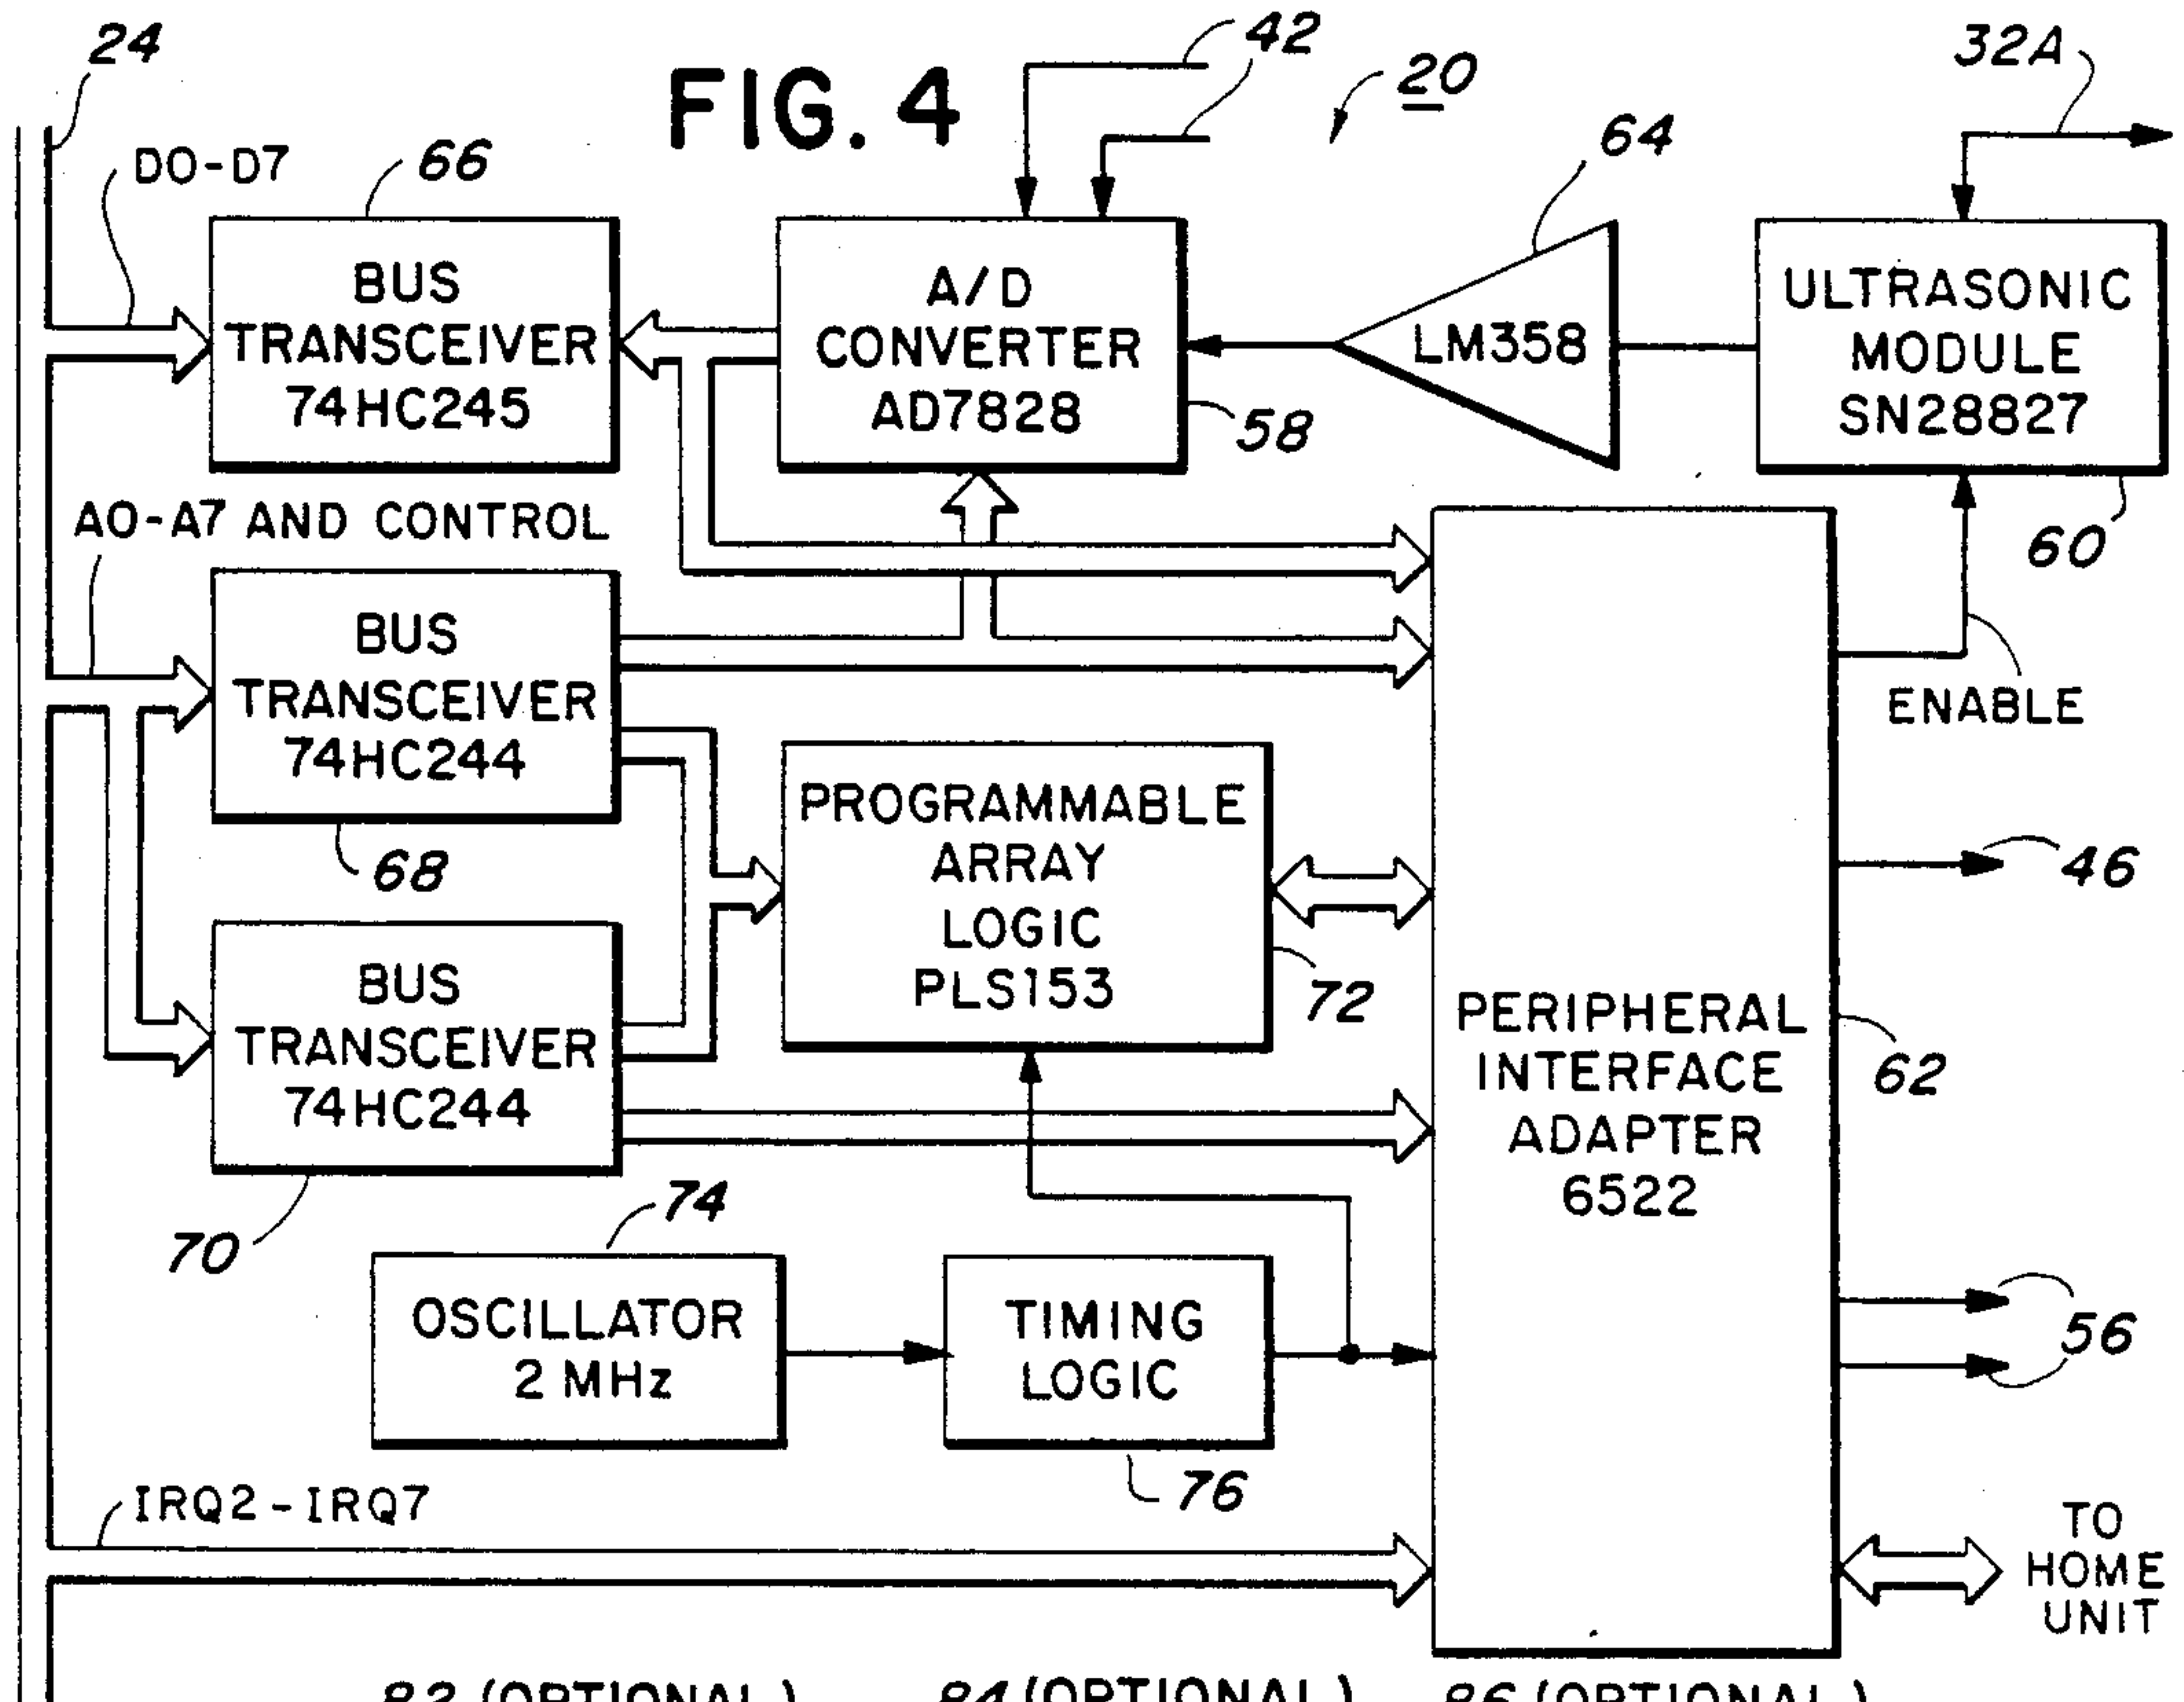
24
FIG. 4
42
20
32A
D0-D7
66
64
BUS TRANSCEIVER 74HC245
A/D CONVERTER AD7828
LM358
ULTRASONIC MODULE SN28827
58
A0-A7 AND CONTROL
60
BUS TRANSCEIVER 74HC244
ENABLE
PROGRAMMABLE ARRAY LOGIC PLS153
68
46
72
BUS TRANSCEIVER 74HC244
PERIPHERAL INTERFACE ADAPTER 6522
62
74
70
OSCILLATOR 2 MHz
TIMING LOGIC
56
76
IRQ2-IRQ7
TO HOME UNIT
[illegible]